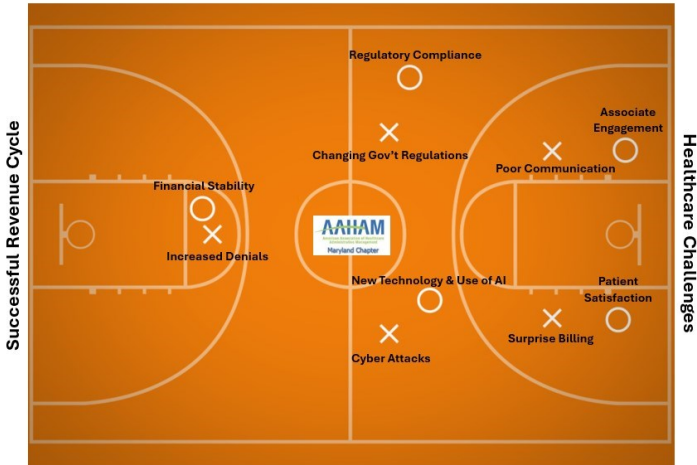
Successful Revenue Cycle

Regulatory Compliance

Changing Gov't Regulations

Associate Engagement

Poor Communication

Financial Stability

Increased Denials

AAHAM

American Association of Healthcare Administrative Management

Maryland Chapter

New Technology & Use of AI

Patient Satisfaction

Surprise Billing

Cyber Attacks

Healthcare Challenges